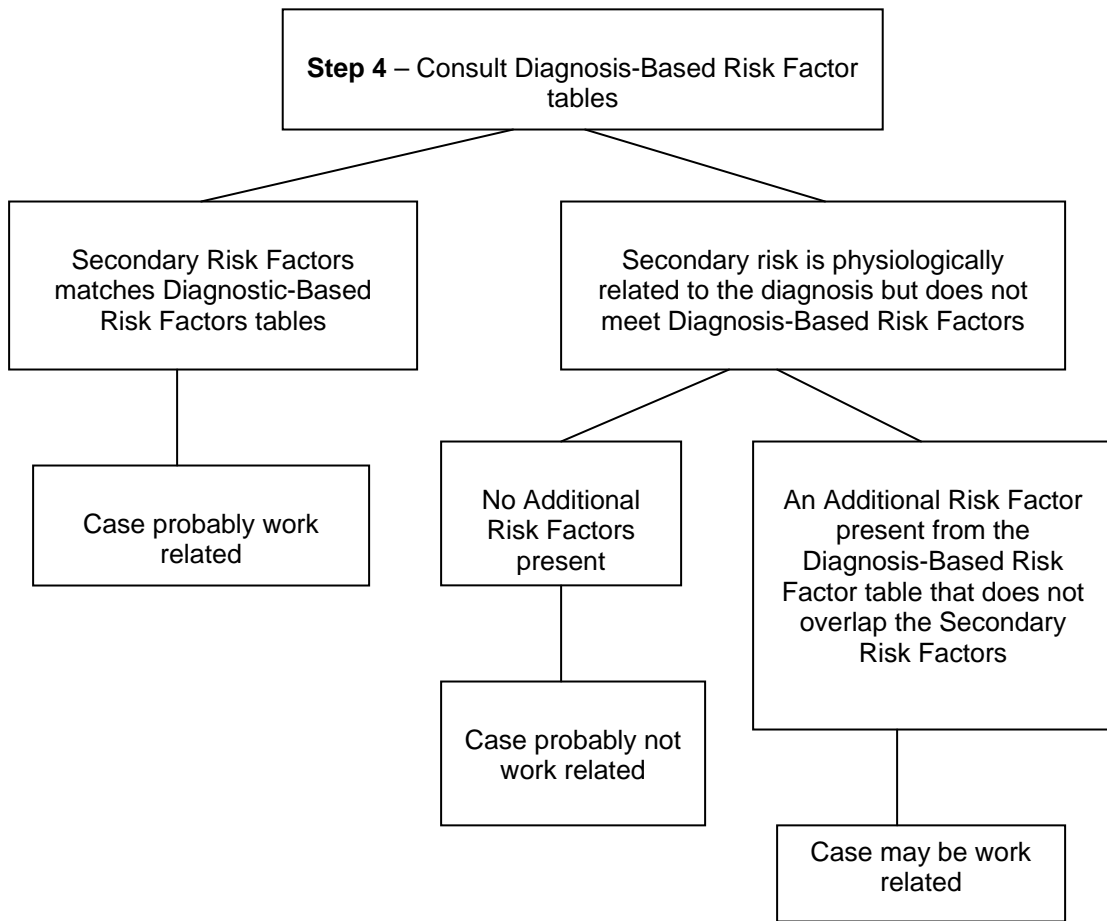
**Step 4** – Consult Diagnosis-Based Risk Factor tables

Secondary Risk Factors matches Diagnostic-Based Risk Factors tables

Case probably work related

Secondary risk is physiologically related to the diagnosis but does not meet Diagnosis-Based Risk Factors

No Additional Risk Factors present

Case probably not work related

An Additional Risk Factor present from the Diagnosis-Based Risk Factor table that does not overlap the Secondary Risk Factors

Case may be work related